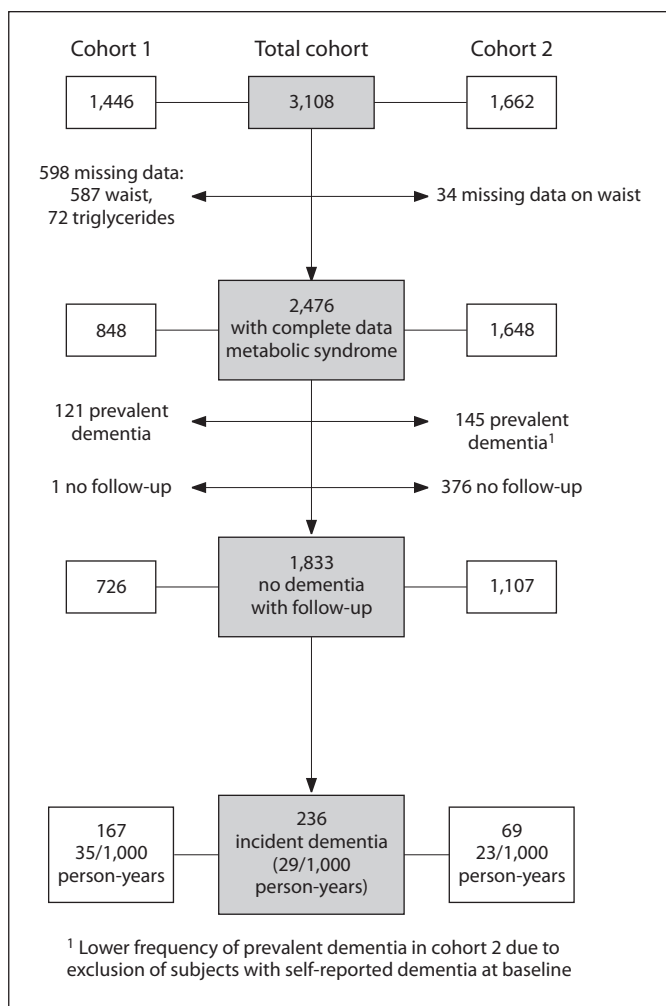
Cohort 1

Total cohort

Cohort 2

1,446

3,108

1,662

598 missing data: 587 waist, 72 triglycerides

34 missing data on waist

848

2,476 with complete data metabolic syndrome

1,648

121 prevalent dementia

145 prevalent dementia$^1$

1 no follow-up

376 no follow-up

726

1,833 no dementia with follow-up

1,107

167 35/1,000 person-years

236 incident dementia (29/1,000 person-years)

69 23/1,000 person-years

$^1$ Lower frequency of prevalent dementia in cohort 2 due to exclusion of subjects with self-reported dementia at baseline